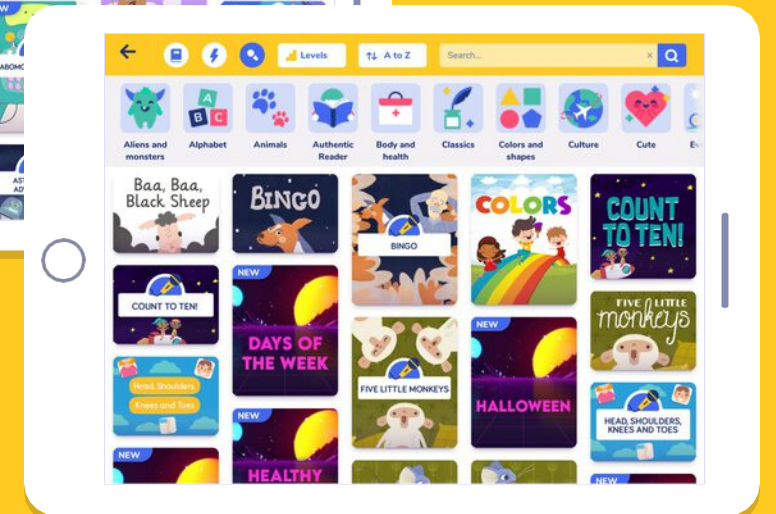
Levels

A to Z

Search...

Aliens and monsters

A B C

Alphabet

Animals

Authentic Reader

Body and health

Classics

Colors and shapes

Culture

Cute

Baa, Baa, Black Sheep

BINGO

BINGO

COLORS

COUNT TO TEN!

COUNT TO TEN!

NEW

DAYS OF THE WEEK

FIVE LITTLE monkeys

FIVE LITTLE MONKEYS

NEW

HALLOWEEN

Head, Shoulders, Knees and Toes

HEAD, SHOULDERS, KNEES AND TOES

NEW

NEW

HEALTHY

NEW